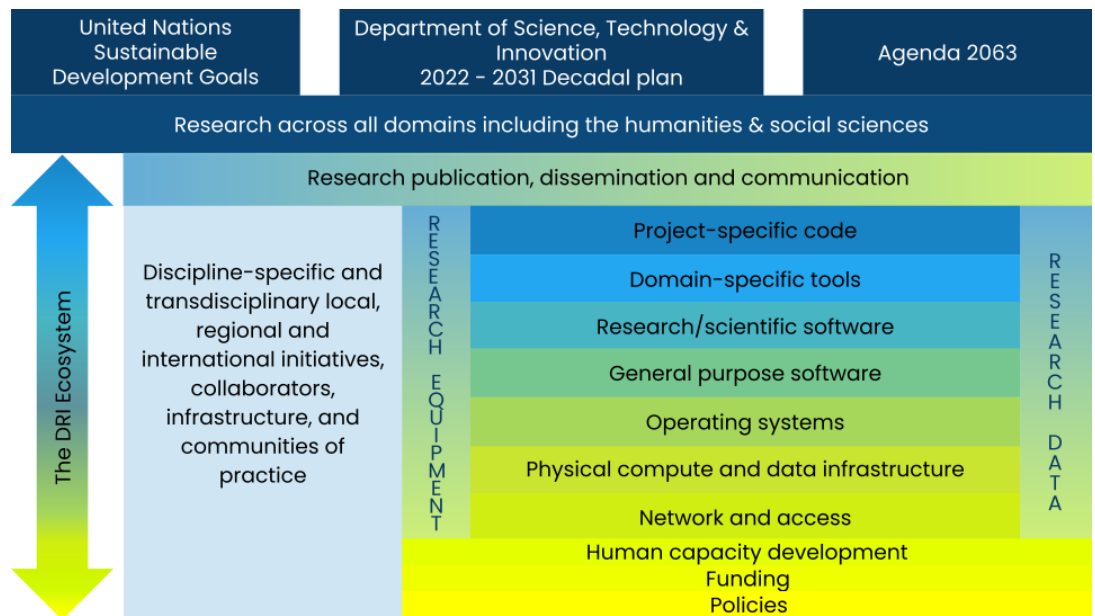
United Nations Sustainable Development Goals

Department of Science, Technology & Innovation 2022 - 2031 Decadal plan

Agenda 2063

Research across all domains including the humanities & social sciences

The DRI Ecosystem

Research publication, dissemination and communication

Discipline-specific and transdisciplinary local, regional and international initiatives, collaborators, infrastructure, and communities of practice

RESEARCH EQUIPMENT

Project-specific code

Domain-specific tools

Research/scientific software

General purpose software

Operating systems

Physical compute and data infrastructure

Network and access

RESEARCH DATA

Human capacity development
Funding
Policies